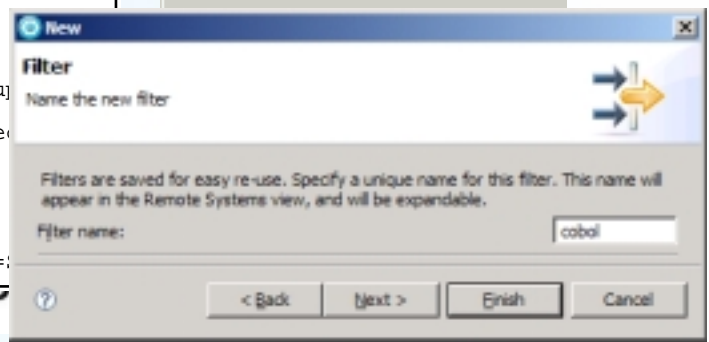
New

Filter
Name the new filter

Filters are saved for easy re-use. Specify a unique name for this filter. This name will appear in the Remote Systems view, and will be expandable.

Filter name: cobol

< Back | Next > | Finish | Cancel